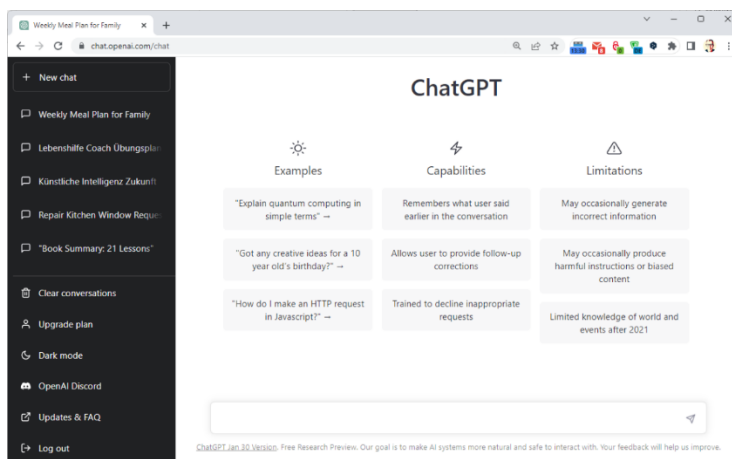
Weekly Meal Plan for Family

chat.openai.com/chat

+ New chat

Weekly Meal Plan for Family

Lebenshilfe Coach Übungsplan

Künstliche Intelligenz Zukunft

Repair Kitchen Window Reque

"Book Summary: 21 Lessons"

Clear conversations

Upgrade plan

Dark mode

OpenAI Discord

Updates & FAQ

Log out

ChatGPT

Examples

"Explain quantum computing in simple terms" →

"Got any creative ideas for a 10 year old's birthday?" →

"How do I make an HTTP request in Javascript?" →

Capabilities

Remembers what user said earlier in the conversation

Allows user to provide follow-up corrections

Trained to decline inappropriate requests

Limitations

May occasionally generate incorrect information

May occasionally produce harmful instructions or biased content

Limited knowledge of world and events after 2021

ChatGPT Jan 30 Version. Free Research Preview. Our goal is to make AI systems more natural and safe to interact with. Your feedback will help us improve.